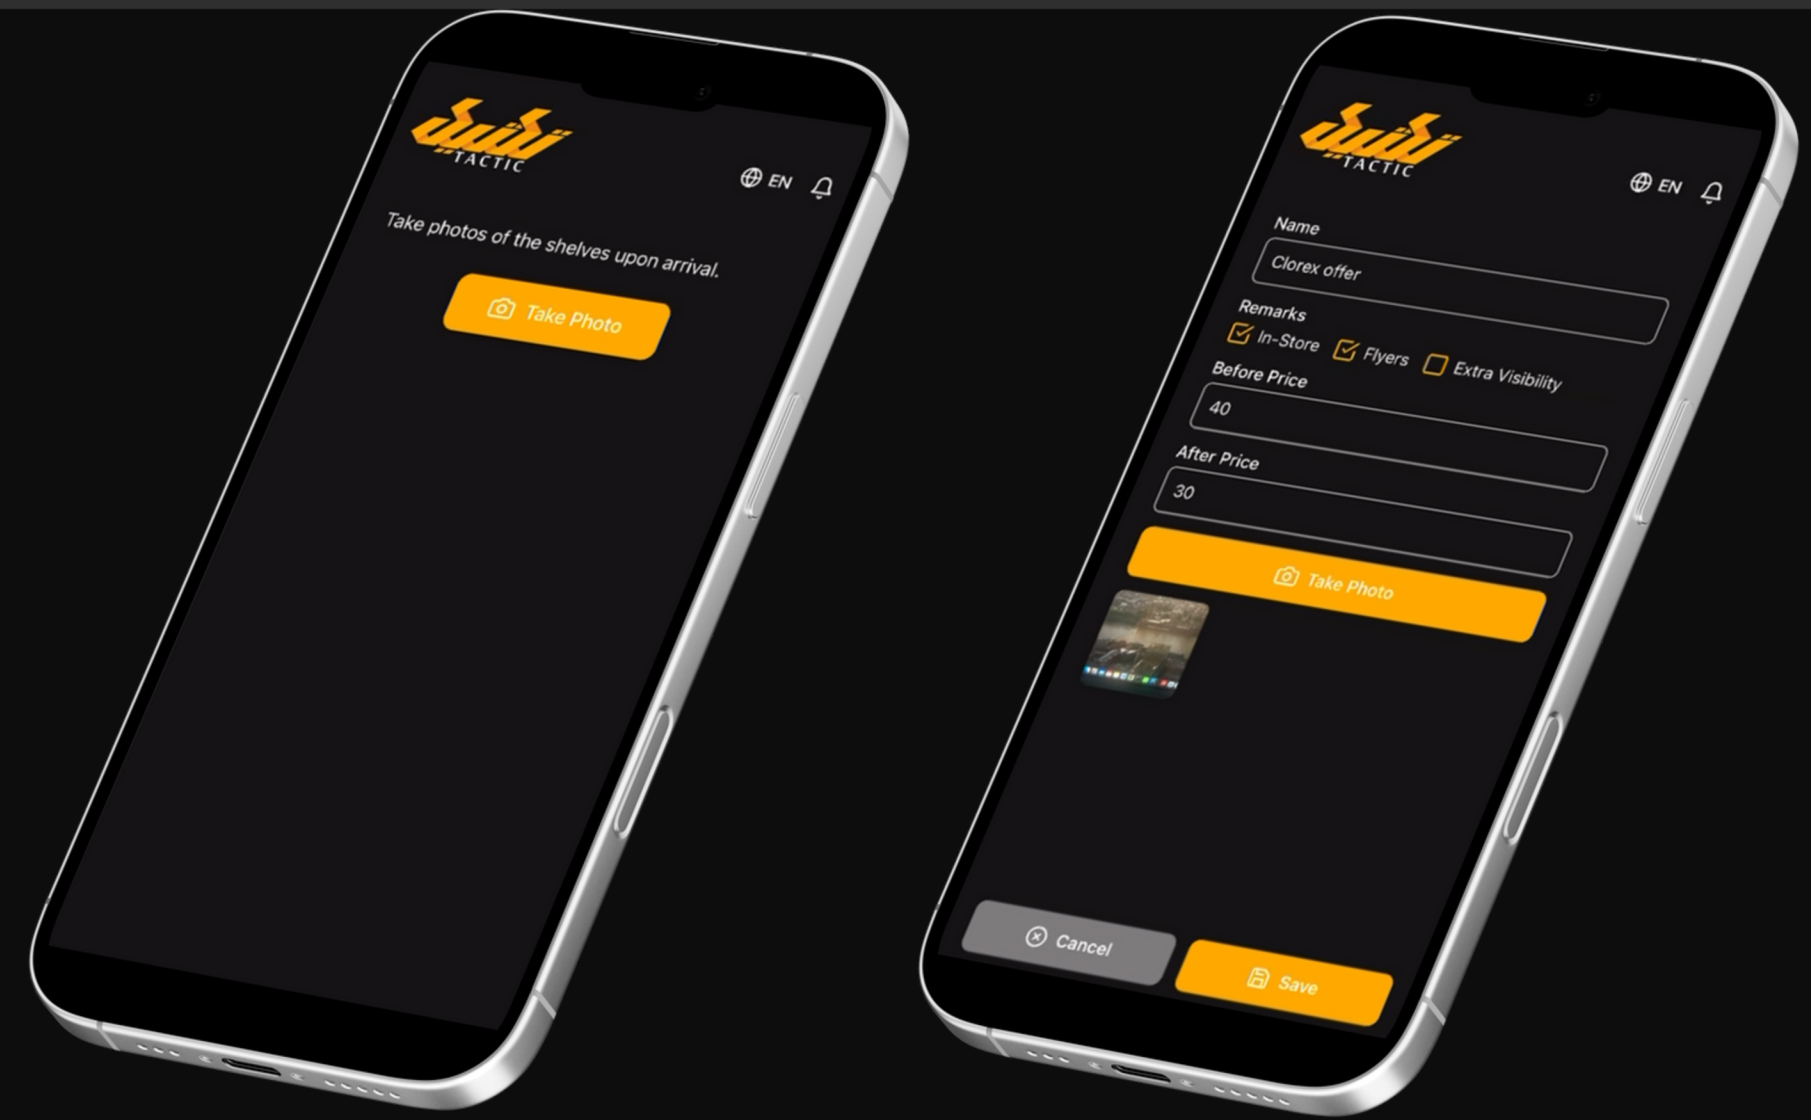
تكتيك
TACTIC

EN

Take photos of the shelves upon arrival.

Take Photo

تكتيك
TACTIC

EN

Name

Clorex offer

Remarks

In-Store

Flyers

Extra Visibility

Before Price

40

After Price

30

Take Photo

Cancel

Save